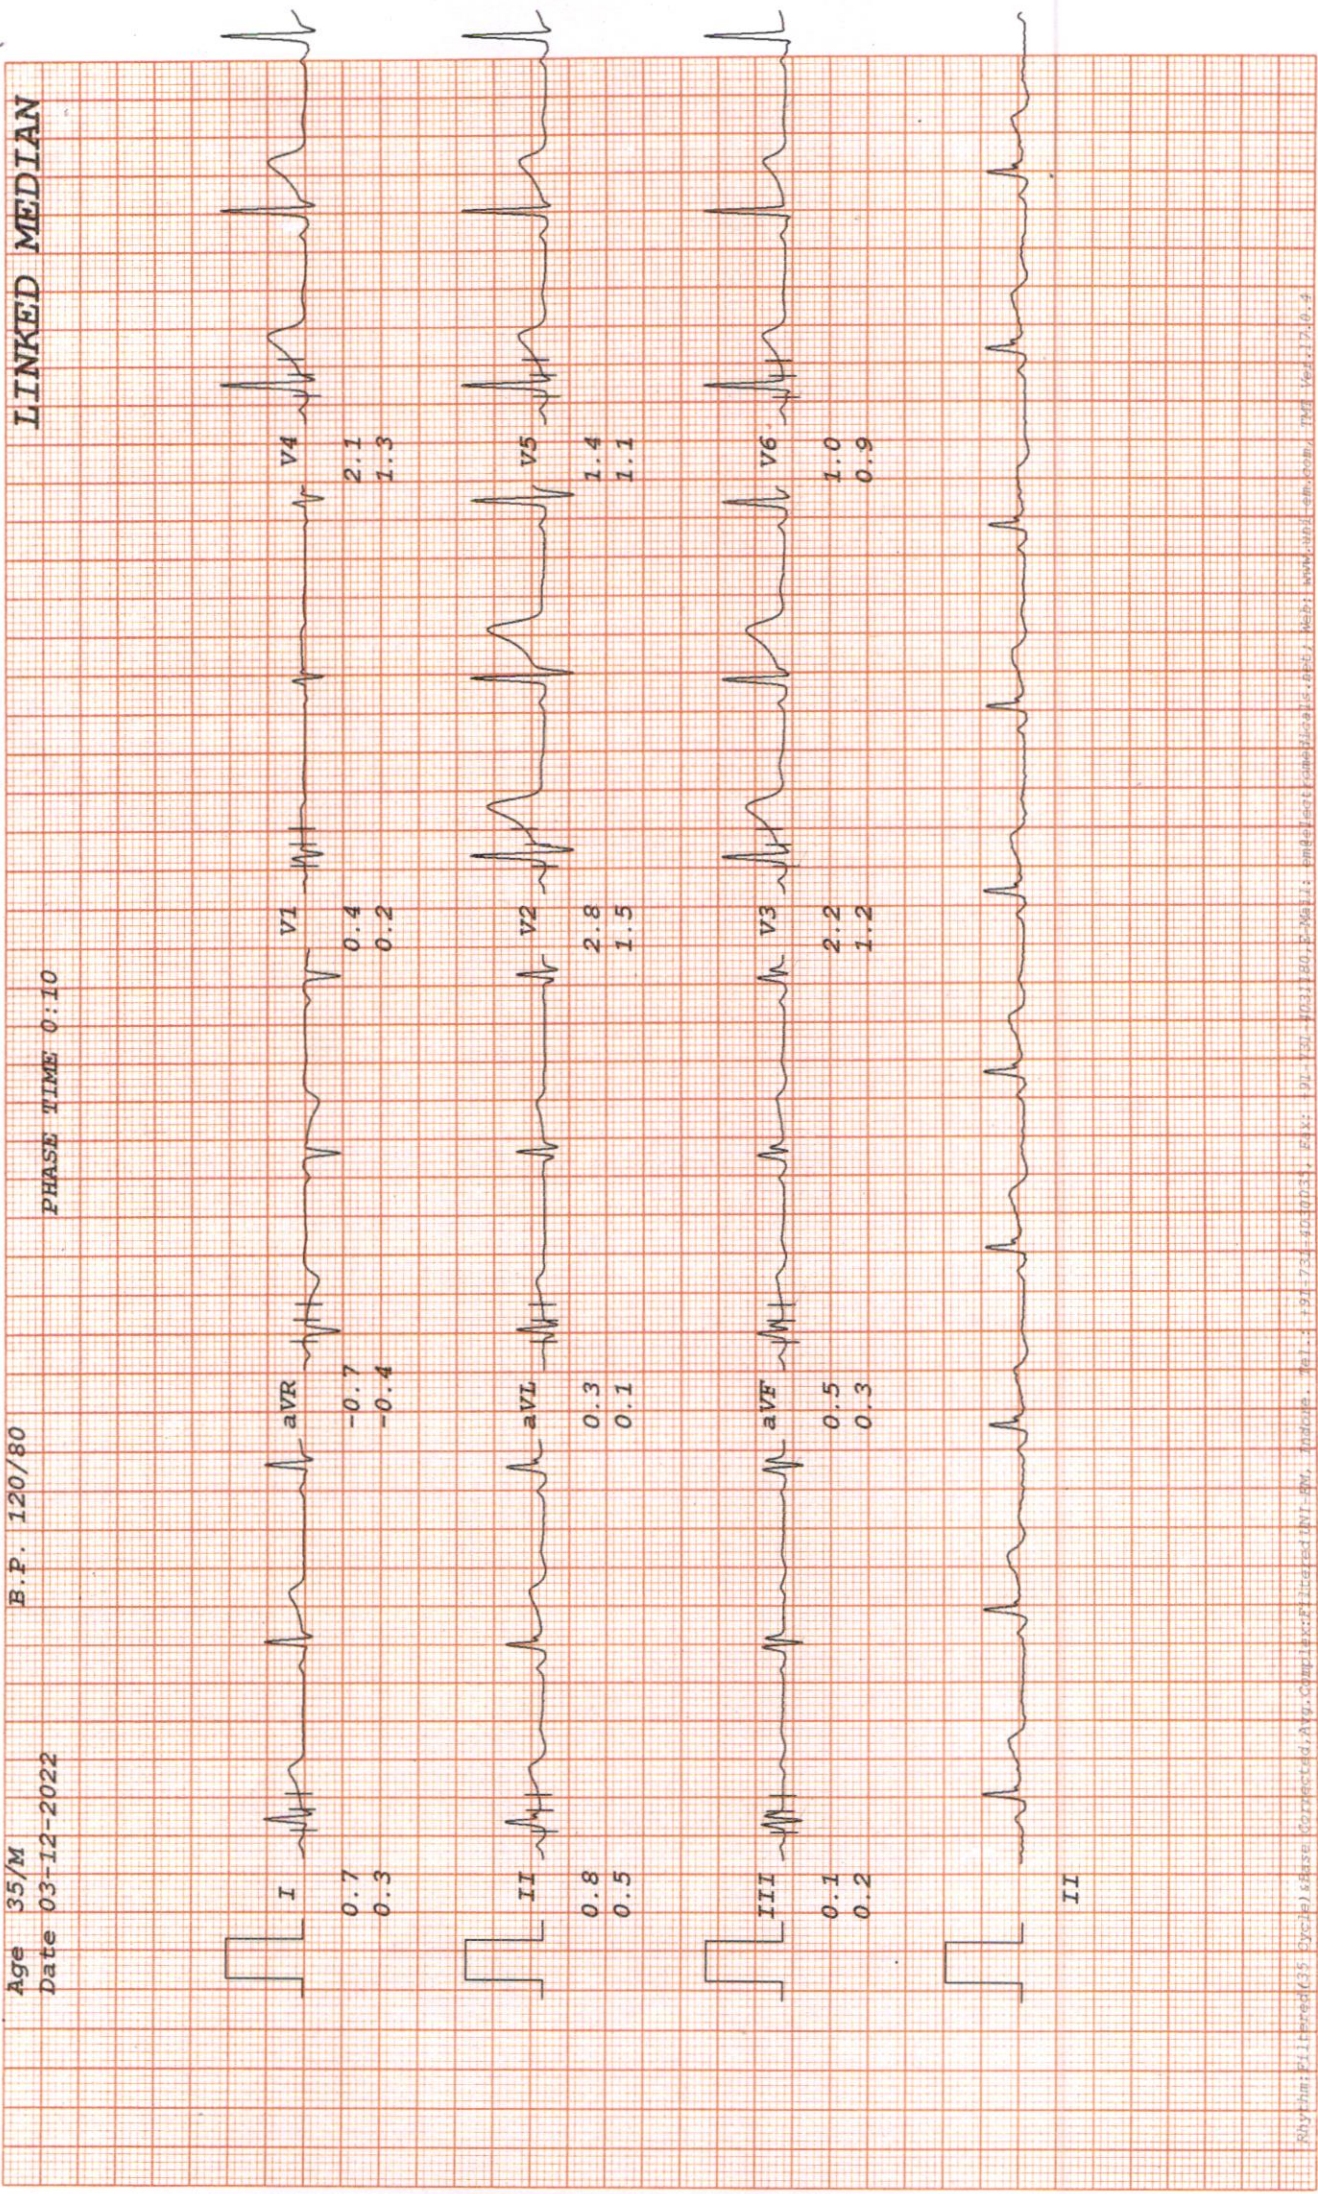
Age 35/M
Date 03-12-2022

B.P. 120/80

PHASE TIME 0:10

LINKED MEDIAN

I
0.7
0.3

aVR
-0.7
-0.4

V1
0.4
0.2

V4
2.1
1.3

II
0.8
0.5

aVL
0.3
0.1

V2
2.8
1.5

V5
1.4
1.1

III
0.1
0.2

aVF
0.5
0.3

V3
2.2
1.2

V6
1.0
0.9

II

Rhythm:Filtered(35 Cycle);Base Corrected;Avg.Complex:Filtered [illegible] Indore. Tel.:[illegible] Fax:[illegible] E-Mail:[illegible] Web: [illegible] TMT Ver.17.0.4